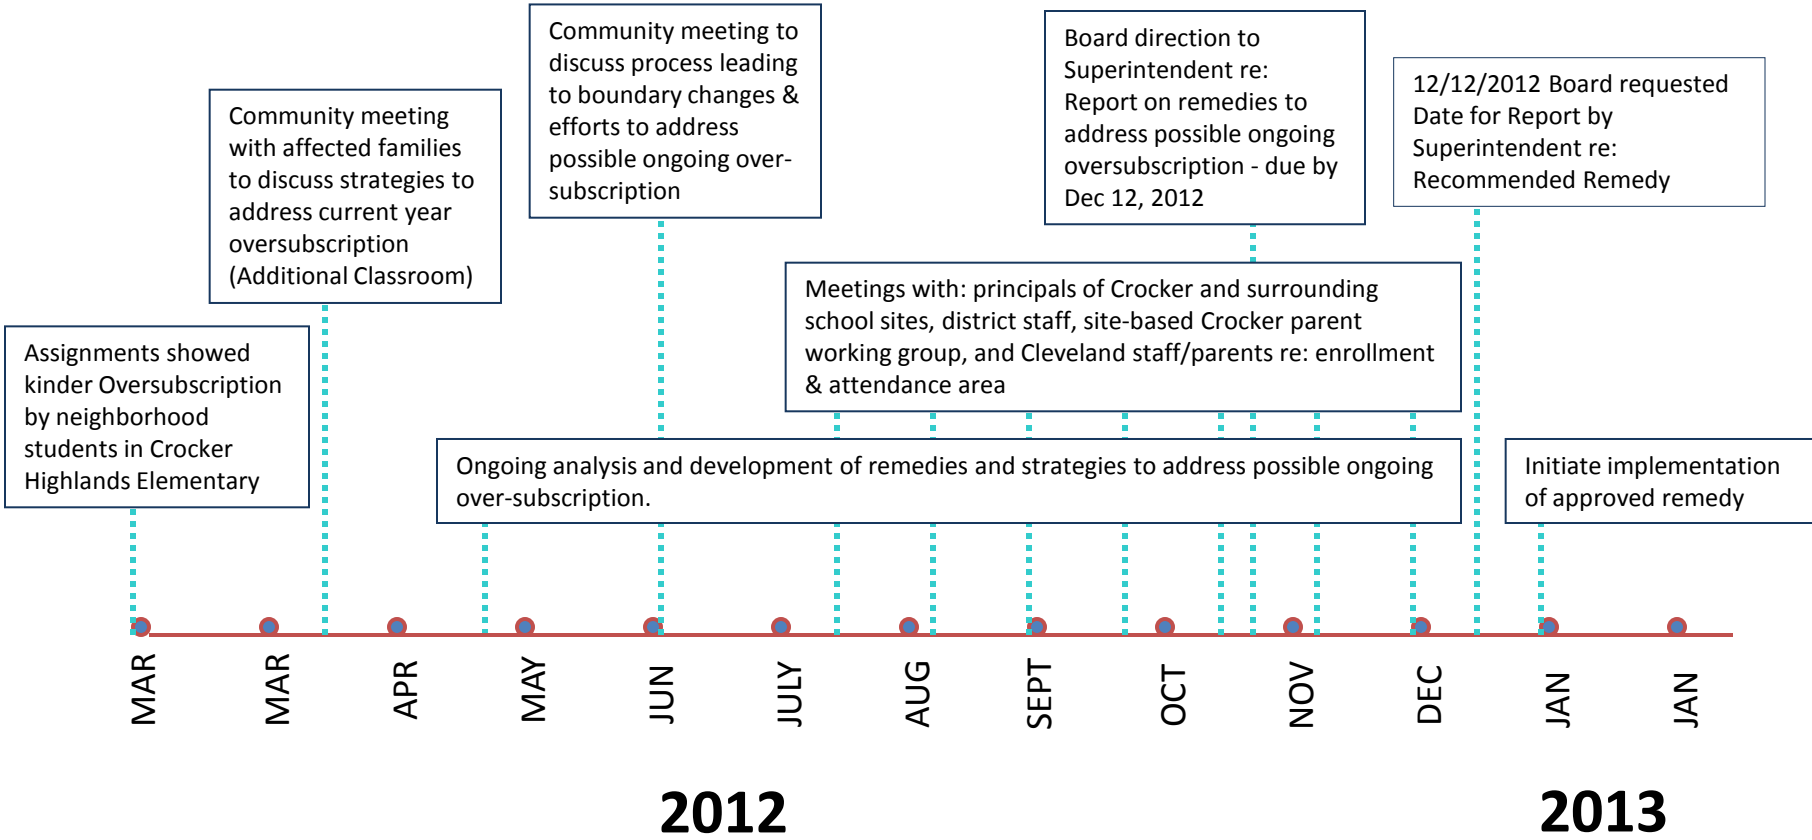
Community meeting to discuss process leading to boundary changes & efforts to address possible ongoing over-subscription

Board direction to Superintendent re: Report on remedies to address possible ongoing oversubscription - due by Dec 12, 2012

12/12/2012 Board requested Date for Report by Superintendent re: Recommended Remedy

Community meeting with affected families to discuss strategies to address current year oversubscription (Additional Classroom)

Meetings with: principals of Crocker and surrounding school sites, district staff, site-based Crocker parent working group, and Cleveland staff/parents re: enrollment & attendance area

Assignments showed kinder Oversubscription by neighborhood students in Crocker Highlands Elementary

Ongoing analysis and development of remedies and strategies to address possible ongoing over-subscription.

Initiate implementation of approved remedy

MAR MAR APR MAY JUN JULY AUG SEPT OCT NOV DEC JAN JAN

2012

2013